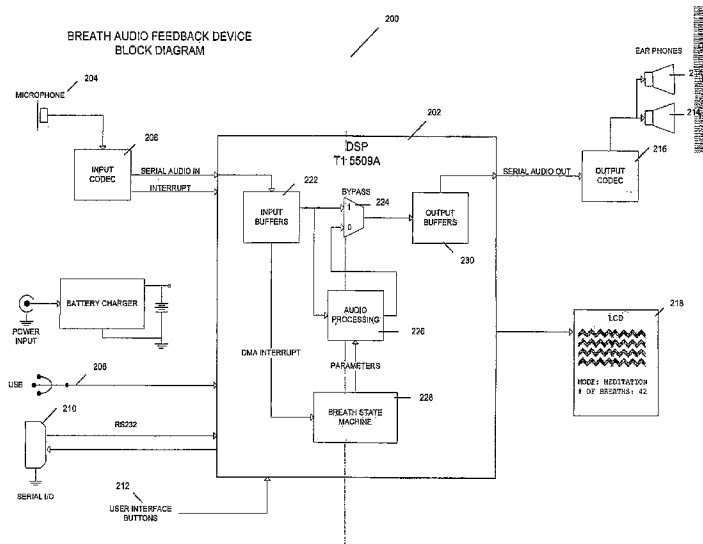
BREATH AUDIO FEEDBACK DEVICE
BLOCK DIAGRAM

200

MICROPHONE
204

208
INPUT CODEC

202
DSP
TI 5509A

SERIAL AUDIO IN
INTERRUPT

222
INPUT BUFFERS

BYPASS
224
1
0

OUTPUT BUFFERS
230

SERIAL AUDIO OUT

OUTPUT CODEC
216

EAR PHONES
21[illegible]
214

BATTERY CHARGER

POWER INPUT

AUDIO PROCESSING
226

DMA INTERRUPT

PARAMETERS

218
LCD
MODE: MEDITATION
# OF BREATHS: 42

USB
206

210
RS232

BREATH STATE MACHINE
228

SERIAL I/O

212
USER INTERFACE BUTTONS